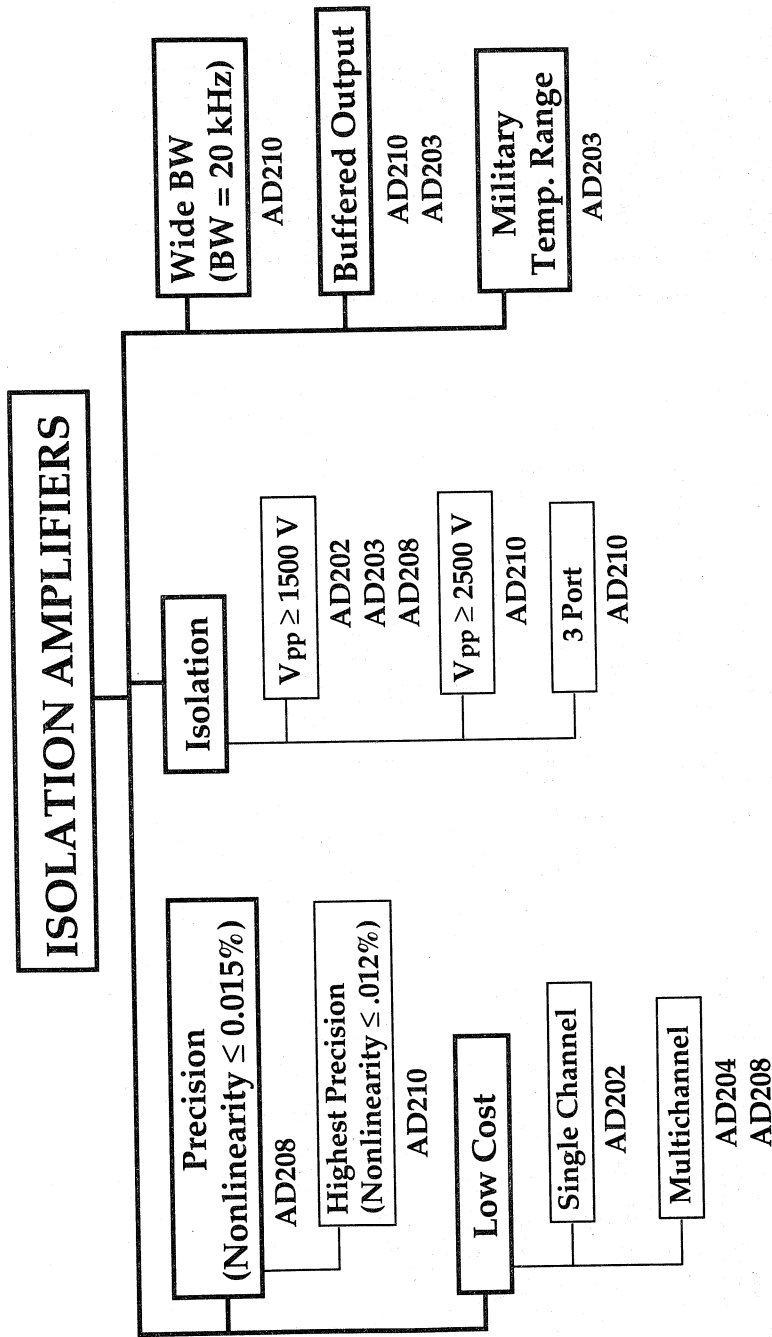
ISOLATION AMPLIFIERS

Precision (Nonlinearity $\leq$ 0.015%)

AD208

Highest Precision (Nonlinearity $\leq$ .012%)

AD210

Low Cost

Single Channel

AD202

Multichannel

AD204
AD208

Isolation

$V_{PP} \geq$ 1500 V

AD202
AD203
AD208

$V_{PP} \geq$ 2500 V

AD210

3 Port

AD210

Wide BW (BW = 20 kHz)

AD210

Buffered Output

AD210
AD203

Military Temp. Range

AD203